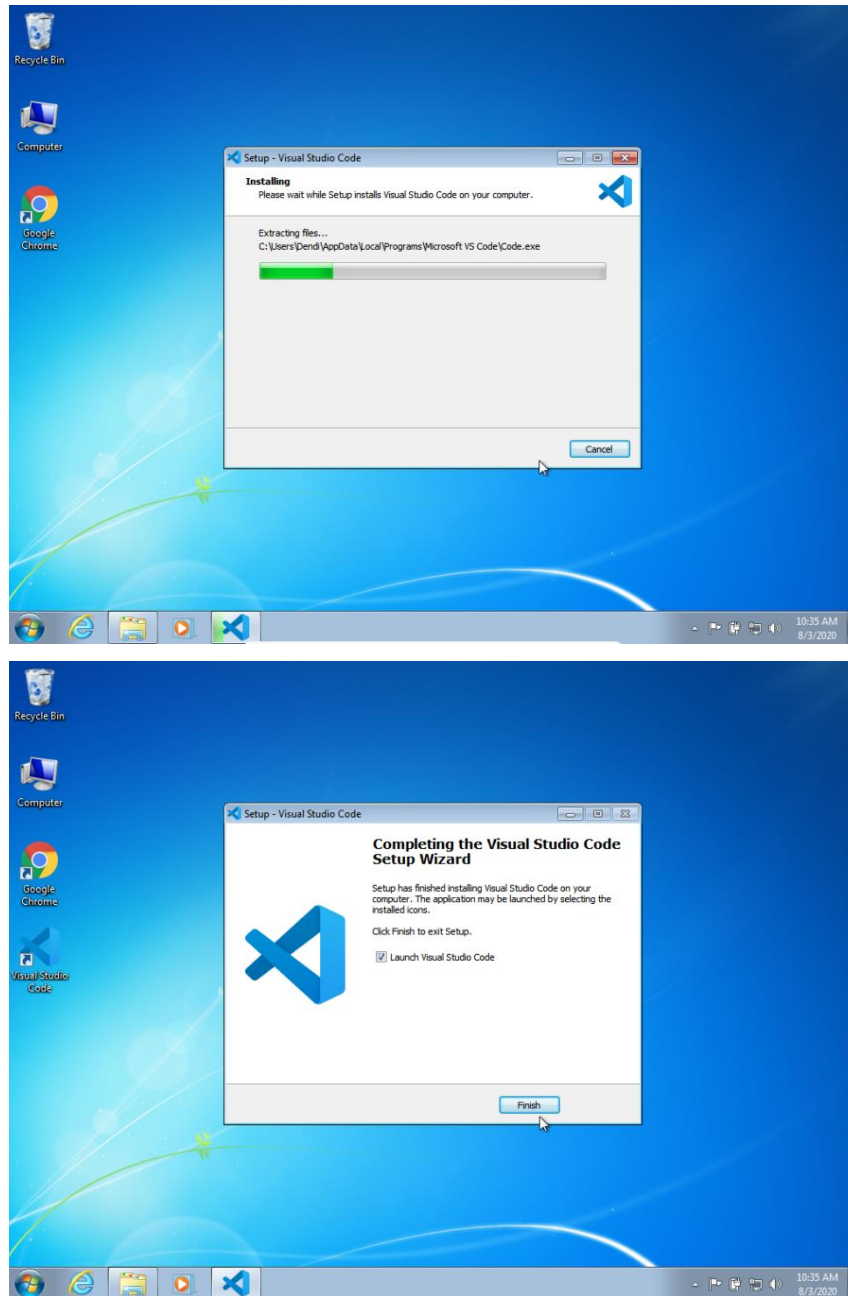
Recycle Bin

Computer

Google Chrome

Setup - Visual Studio Code

Installing
Please wait while Setup installs Visual Studio Code on your computer.

Extracting files...
C:\Users\Dendi\AppData\Local\Programs\Microsoft VS Code\Code.exe

Cancel

10:35 AM
8/3/2020

Recycle Bin

Computer

Google Chrome

Visual Studio Code

Setup - Visual Studio Code

Completing the Visual Studio Code Setup Wizard

Setup has finished installing Visual Studio Code on your computer. The application may be launched by selecting the installed icons.

Click Finish to exit Setup.

Launch Visual Studio Code

Finish

10:35 AM
8/3/2020